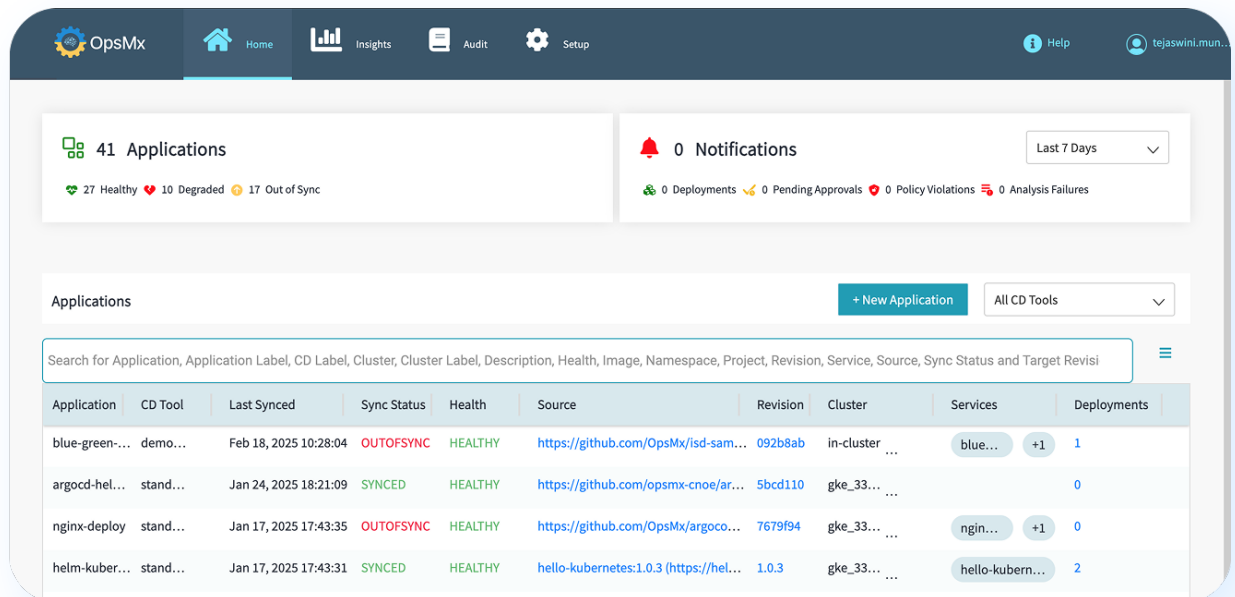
OpsMx Home Insights Audit Setup Help tejaswini.mun...

41 Applications

27 Healthy 10 Degraded 17 Out of Sync

0 Notifications

Last 7 Days

0 Deployments 0 Pending Approvals 0 Policy Violations 0 Analysis Failures

Applications

+ New Application

All CD Tools

Search for Application, Application Label, CD Label, Cluster, Cluster Label, Description, Health, Image, Namespace, Project, Revision, Service, Source, Sync Status and Target Revisi

| Application | CD Tool | Last Synced | Sync Status | Health | Source | Revision | Cluster | Services | Deployments |
|---|---|---|---|---|---|---|---|---|---|
| blue-green-... | demo... | Feb 18, 2025 10:28:04 | OUTOFSYNC | HEALTHY | https://github.com/OpsMx/isd-sam... | 092b8ab | in-cluster ... | blue... +1 | 1 |
| argocd-hel... | stand... | Jan 24, 2025 18:21:09 | SYNCED | HEALTHY | https://github.com/opsmx-cnoe/ar... | 5bcd110 | gke_33... ... | | 0 |
| nginx-deploy | stand... | Jan 17, 2025 17:43:35 | OUTOFSYNC | HEALTHY | https://github.com/OpsMx/argoco... | 7679f94 | gke_33... ... | ngin... +1 | 0 |
| helm-kuber... | stand... | Jan 17, 2025 17:43:31 | SYNCED | HEALTHY | hello-kubernetes:1.0.3 (https://hel... | 1.0.3 | gke_33... ... | hello-kubern... | 2 |